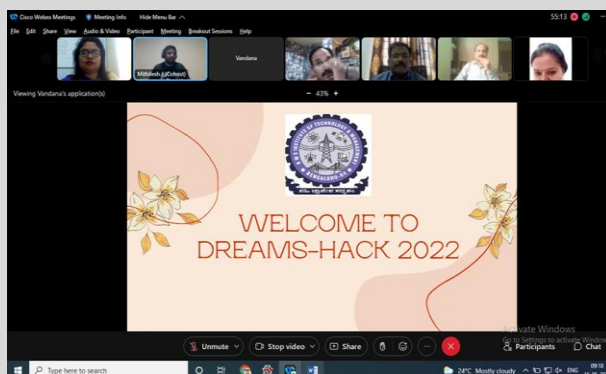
Cisco Webex Meetings  Meeting Info  Hide Menu Bar  55:13

File  Edit  Share  View  Audio & Video  Participant  Meeting  Breakout Sessions  Help

Mithilesh J (Cohost)  Vandana

Viewing Vandana's application(s)  - 43% +

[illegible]

WELCOME TO DREAMS-HACK 2022

Unmute  Stop video  Share  Participants  Chat

Activate Windows
Go to Settings to activate Windows.

Type here to search  24°C Mostly cloudy  ENG